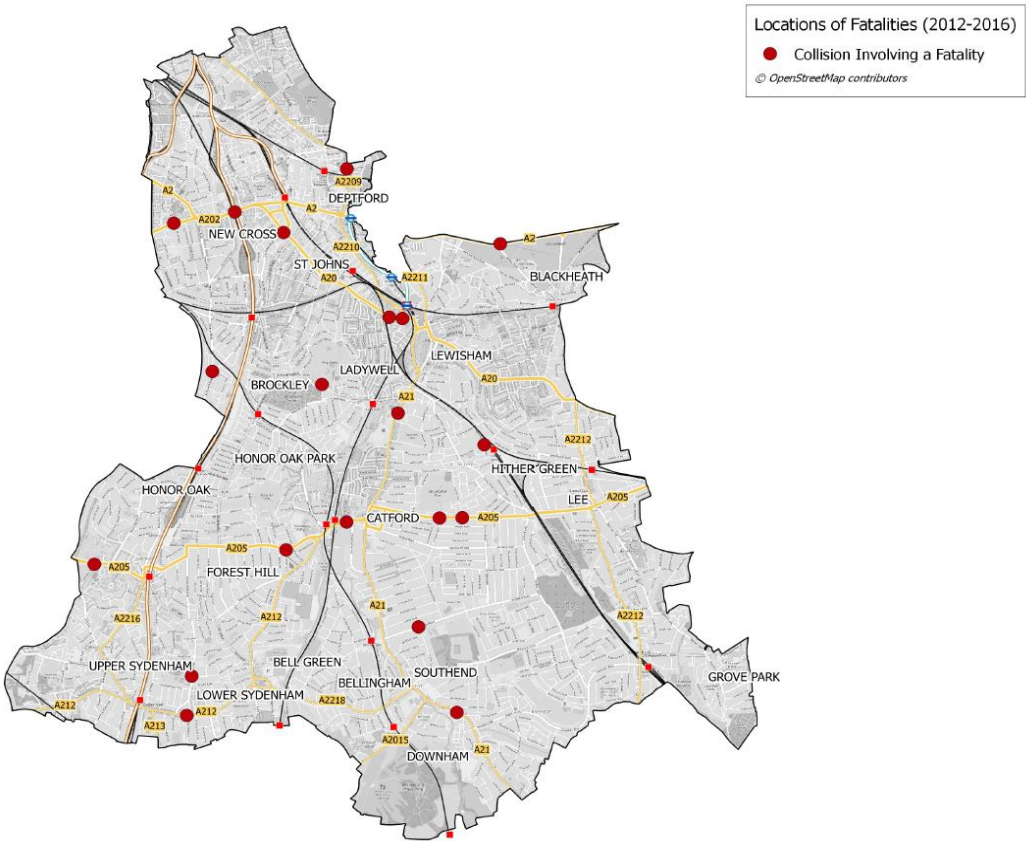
Locations of Fatalities (2012-2016)

Collision Involving a Fatality

© OpenStreetMap contributors

A2209
DEPTFORD
A2
A202
NEW CROSS
A2
A2210
A2
ST JOHNS
A20
A2211
BLACKHEATH
LEWISHAM
LADYWELL
BROCKLEY
A20
A21
A2212
HONOR OAK PARK
HITHER GREEN
HONOR OAK
LEE
A205
CATFORD
A205
A205
A205
FOREST HILL
A2216
A212
A21
A2212
UPPER SYDENHAM
BELL GREEN
SOUTHEND
GROVE PARK
BELLINGHAM
LOWER SYDENHAM
A2218
A212
A213
A212
A2015
A21
DOWNHAM